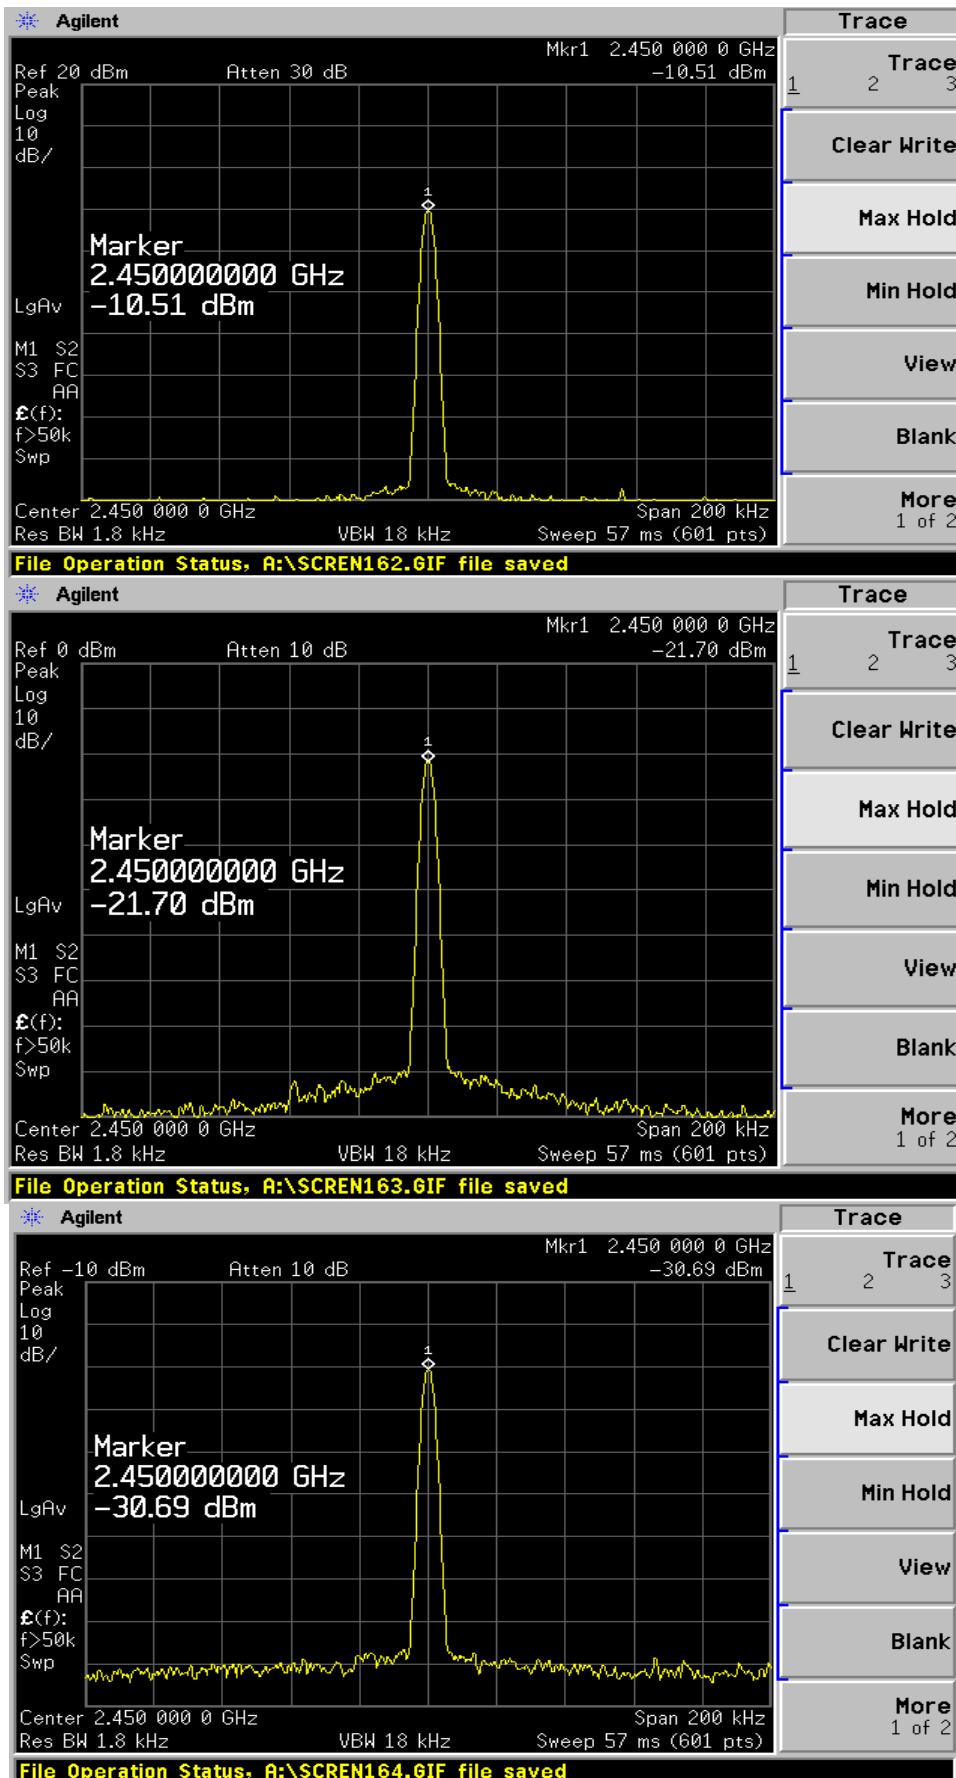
Agilent

Mkr1 2.450 000 0 GHz
Ref 20 dBm Atten 30 dB -10.51 dBm
Peak
Log
10
dB/

1

Marker
2.450000000 GHz
-10.51 dBm

LgAv

M1 S2
S3 FC
AA
£(f):
f>50k
Swp

Center 2.450 000 0 GHz Span 200 kHz
Res BW 1.8 kHz VBW 18 kHz Sweep 57 ms (601 pts)

Trace
Trace
1 2 3
Clear Write
Max Hold
Min Hold
View
Blank
More
1 of 2

File Operation Status, A:\SCREN162.GIF file saved

Agilent

Mkr1 2.450 000 0 GHz
Ref 0 dBm Atten 10 dB -21.70 dBm
Peak
Log
10
dB/

1

Marker
2.450000000 GHz
-21.70 dBm

LgAv

M1 S2
S3 FC
AA
£(f):
f>50k
Swp

Center 2.450 000 0 GHz Span 200 kHz
Res BW 1.8 kHz VBW 18 kHz Sweep 57 ms (601 pts)

Trace
Trace
1 2 3
Clear Write
Max Hold
Min Hold
View
Blank
More
1 of 2

File Operation Status, A:\SCREN163.GIF file saved

Agilent

Mkr1 2.450 000 0 GHz
Ref -10 dBm Atten 10 dB -30.69 dBm
Peak
Log
10
dB/

1

Marker
2.450000000 GHz
-30.69 dBm

LgAv

M1 S2
S3 FC
AA
£(f):
f>50k
Swp

Center 2.450 000 0 GHz Span 200 kHz
Res BW 1.8 kHz VBW 18 kHz Sweep 57 ms (601 pts)

Trace
Trace
1 2 3
Clear Write
Max Hold
Min Hold
View
Blank
More
1 of 2

File Operation Status, A:\SCREN164.GIF file saved